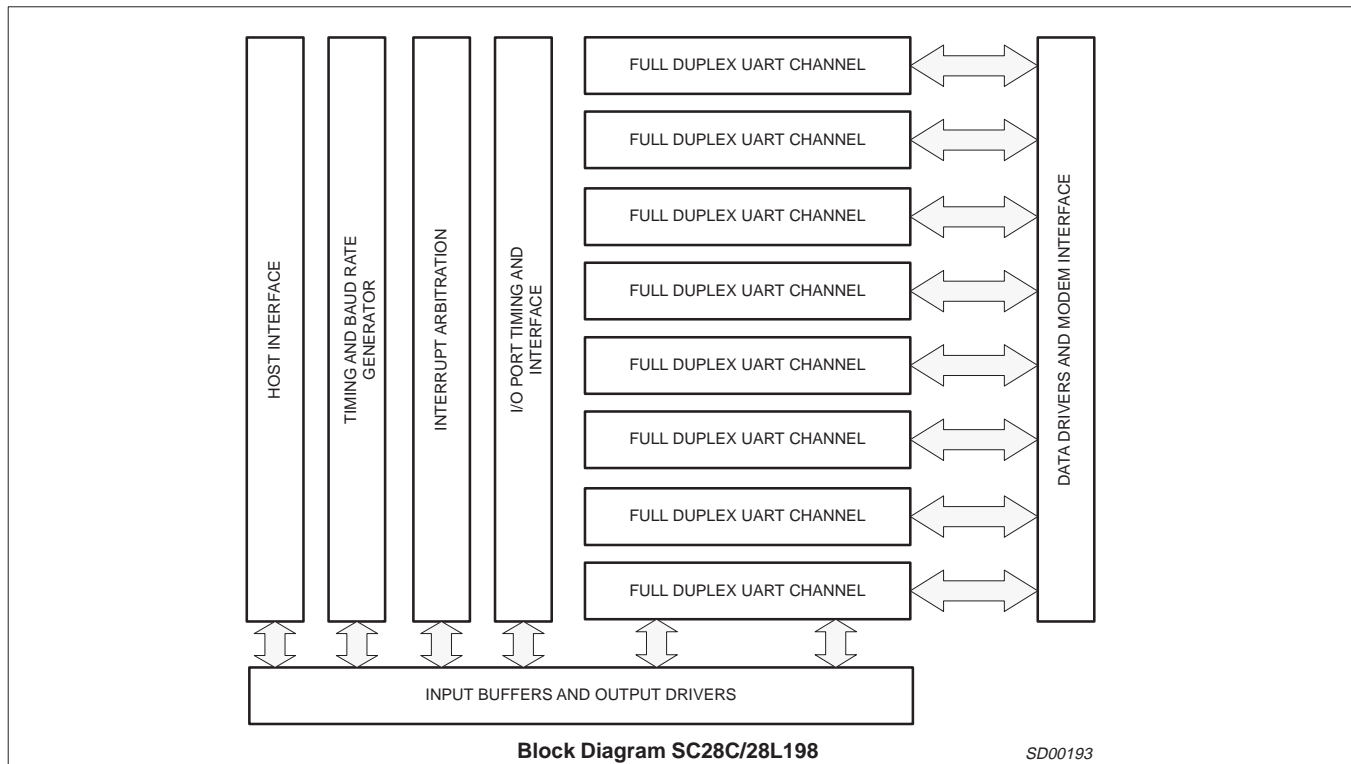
HOST INTERFACE

TIMING AND BAUD RATE GENERATOR

INTERRUPT ARBITRATION

I/O PORT TIMING AND INTERFACE

FULL DUPLEX UART CHANNEL

FULL DUPLEX UART CHANNEL

FULL DUPLEX UART CHANNEL

FULL DUPLEX UART CHANNEL

FULL DUPLEX UART CHANNEL

FULL DUPLEX UART CHANNEL

FULL DUPLEX UART CHANNEL

FULL DUPLEX UART CHANNEL

DATA DRIVERS AND MODEM INTERFACE

INPUT BUFFERS AND OUTPUT DRIVERS

Block Diagram SC28C/28L198

SD00193